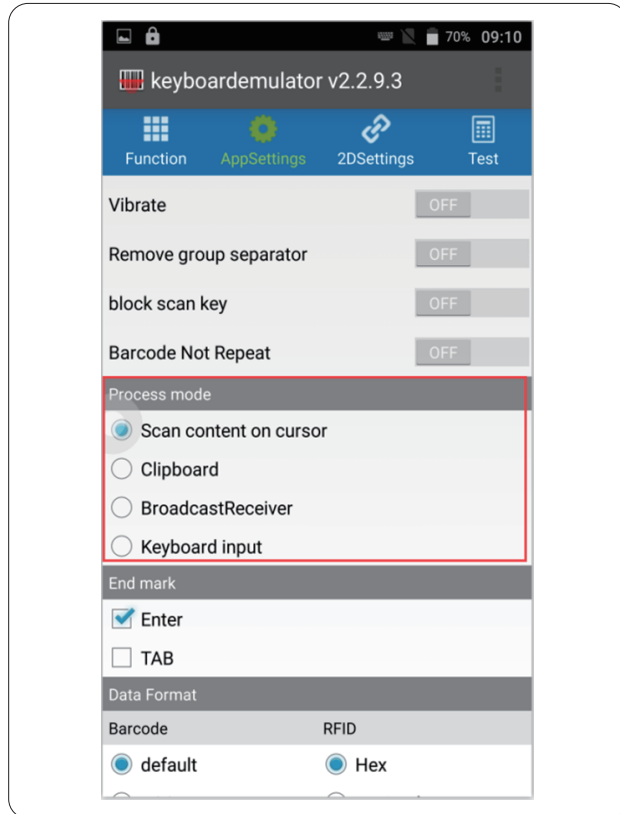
70% 09:10

keyboardemulator v2.2.9.3

Function
AppSettings
2DSettings
Test

Vibrate OFF

Remove group separator OFF

block scan key OFF

Barcode Not Repeat OFF

Process mode

Scan content on cursor

Clipboard

BroadcastReceiver

Keyboard input

End mark

Enter

TAB

Data Format

Barcode

RFID

default

Hex